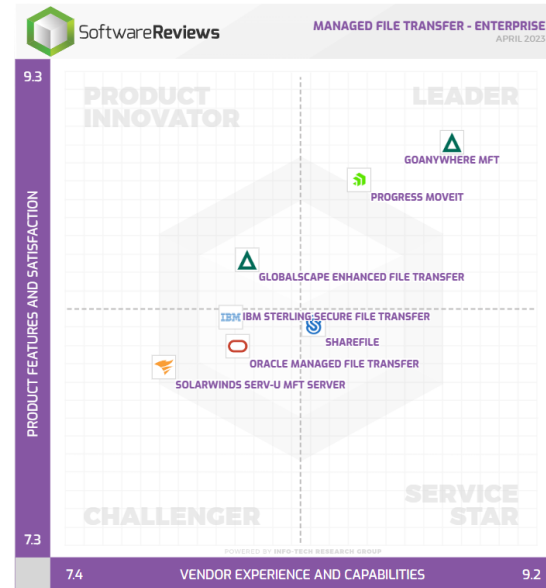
SoftwareReviews

MANAGED FILE TRANSFER - ENTERPRISE
APRIL 2023

9.3

PRODUCT INNOVATOR

LEADER

GOANYWHERE MFT

PROGRESS MOVEIT

GLOBALSCAPE ENHANCED FILE TRANSFER

IBM STERLING SECURE FILE TRANSFER

SHAREFILE

ORACLE MANAGED FILE TRANSFER

SOLARWINDS SERV-U MFT SERVER

PRODUCT FEATURES AND SATISFACTION

SERVICE STAR

CHALLENGER

7.3

POWERED BY INFO-TECH RESEARCH GROUP

7.4

VENDOR EXPERIENCE AND CAPABILITIES

9.2